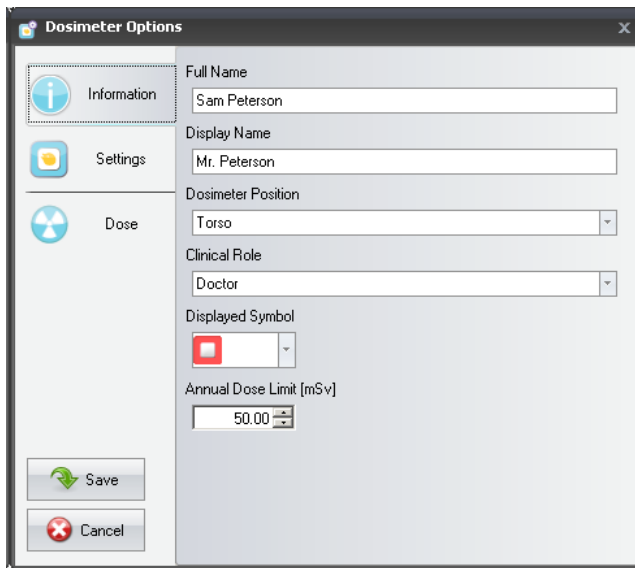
Dosimeter Options

Information

Settings

Dose

Full Name
Sam Peterson

Display Name
Mr. Peterson

Dosimeter Position
Torso

Clinical Role
Doctor

Displayed Symbol

Annual Dose Limit [mSv]
50.00

Save

Cancel